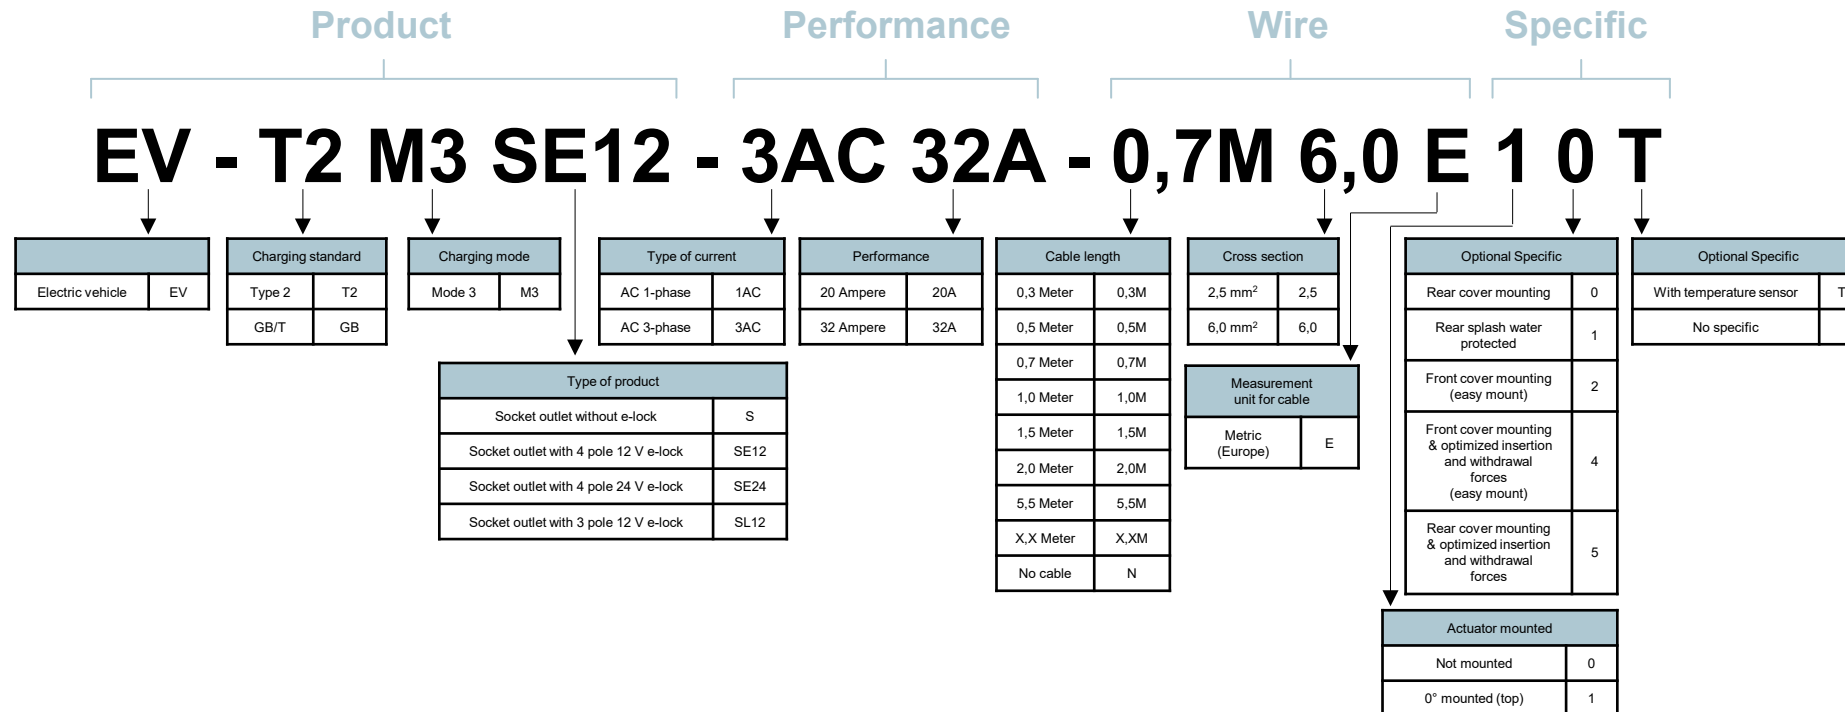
Product Performance Wire Specific

EV - T2 M3 SE12 - 3AC 32A - 0,7M 6,0 E 1 0 T

| | |
|---|---|
| Electric vehicle | EV |

| Charging standard | |
|---|---|
| Type 2 | T2 |
| GB/T | GB |

| Charging mode | |
|---|---|
| Mode 3 | M3 |

| Type of current | |
|---|---|
| AC 1-phase | 1AC |
| AC 3-phase | 3AC |

| Performance | |
|---|---|
| 20 Ampere | 20A |
| 32 Ampere | 32A |

| Cable length | |
|---|---|
| 0,3 Meter | 0,3M |
| 0,5 Meter | 0,5M |
| 0,7 Meter | 0,7M |
| 1,0 Meter | 1,0M |
| 1,5 Meter | 1,5M |
| 2,0 Meter | 2,0M |
| 5,5 Meter | 5,5M |
| X,X Meter | X,XM |
| No cable | N |

| Cross section | |
|---|---|
| 2,5 mm$^2$ | 2,5 |
| 6,0 mm$^2$ | 6,0 |

| Optional Specific | |
|---|---|
| Rear cover mounting | 0 |
| Rear splash water protected | 1 |
| Front cover mounting (easy mount) | 2 |
| Front cover mounting & optimized insertion and withdrawal forces (easy mount) | 4 |
| Rear cover mounting & optimized insertion and withdrawal forces | 5 |

| Optional Specific | |
|---|---|
| With temperature sensor | T |
| No specific | |

| Type of product | |
|---|---|
| Socket outlet without e-lock | S |
| Socket outlet with 4 pole 12 V e-lock | SE12 |
| Socket outlet with 4 pole 24 V e-lock | SE24 |
| Socket outlet with 3 pole 12 V e-lock | SL12 |

| Measurement unit for cable | |
|---|---|
| Metric (Europe) | E |

| Actuator mounted | |
|---|---|
| Not mounted | 0 |
| 0° mounted (top) | 1 |